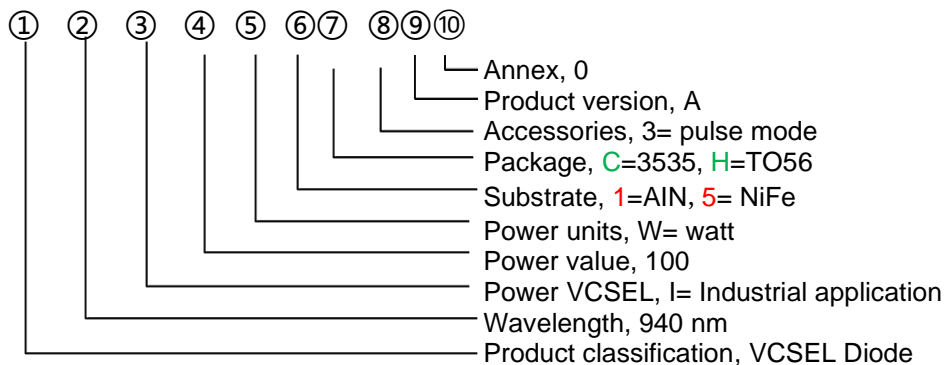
① ② ③ ④ ⑤ ⑥⑦ ⑧⑨⑩

Annex, 0
Product version, A
Accessories, 3= pulse mode
Package, C=3535, H=TO56
Substrate, 1=AIN, 5= NiFe
Power units, W= watt
Power value, 100
Power VCSEL, I= Industrial application
Wavelength, 940 nm
Product classification, VCSEL Diode